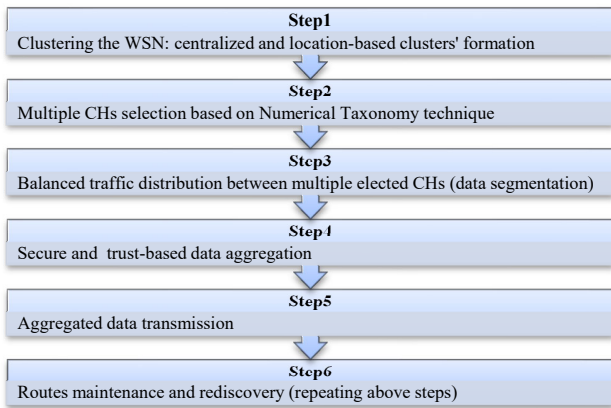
Step1
Clustering the WSN: centralized and location-based clusters' formation

Step2
Multiple CHs selection based on Numerical Taxonomy technique

Step3
Balanced traffic distribution between multiple elected CHs (data segmentation)

Step4
Secure and trust-based data aggregation

Step5
Aggregated data transmission

Step6
Routes maintenance and rediscovery (repeating above steps)